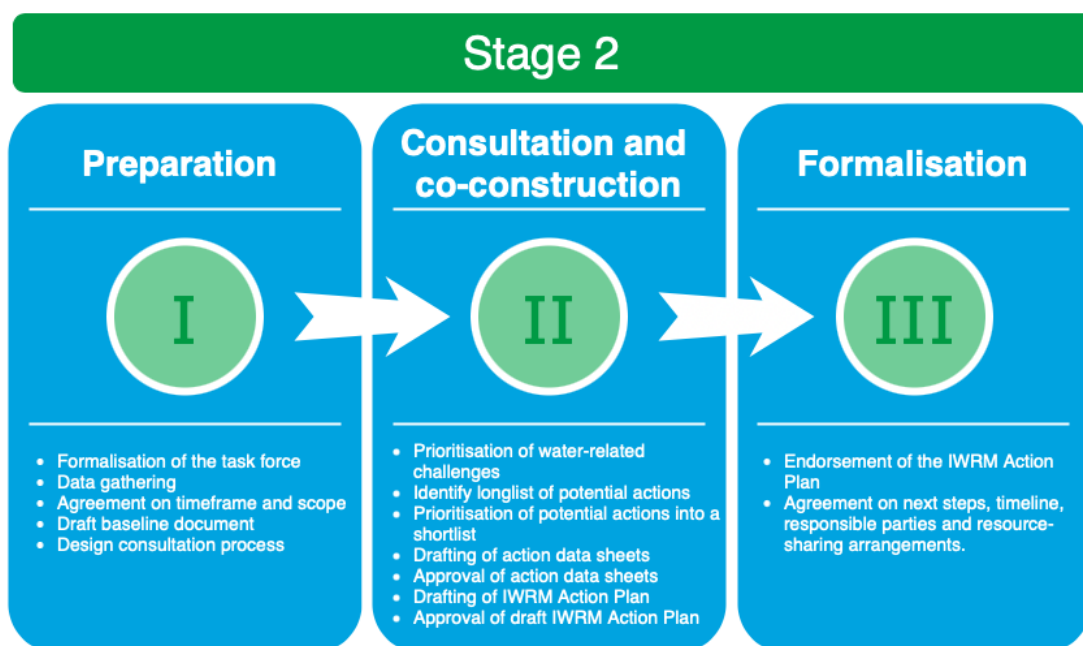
Stage 2

Preparation

I

- Formalisation of the task force
- Data gathering
- Agreement on timeframe and scope
- Draft baseline document
- Design consultation process

Consultation and co-construction

II

- Prioritisation of water-related challenges
- Identify longlist of potential actions
- Prioritisation of potential actions into a shortlist
- Drafting of action data sheets
- Approval of action data sheets
- Drafting of IWRM Action Plan
- Approval of draft IWRM Action Plan

Formalisation

III

- Endorsement of the IWRM Action Plan
- Agreement on next steps, timeline, responsible parties and resource-sharing arrangements.